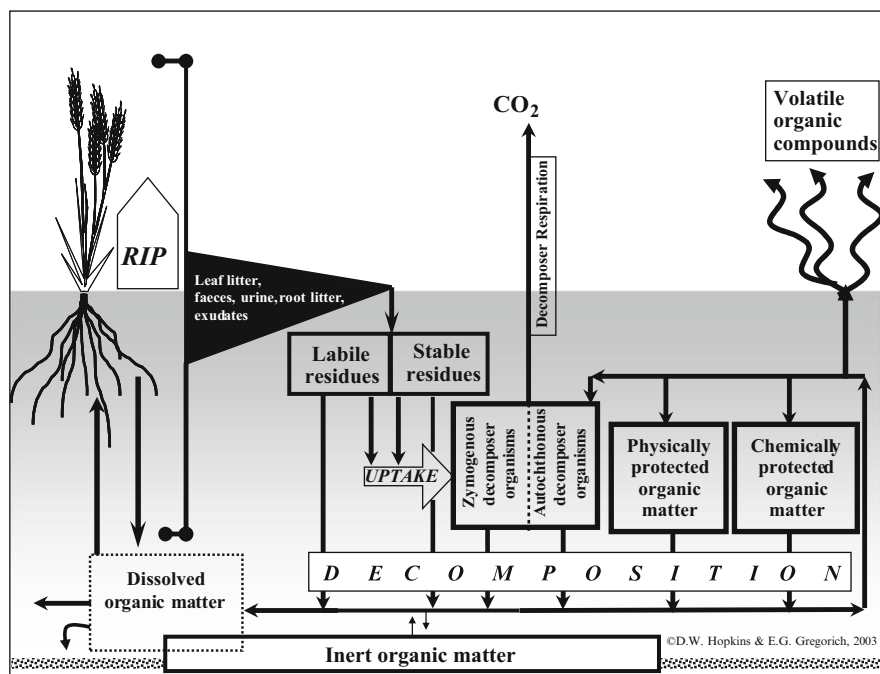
$CO_2$

Volatile organic compounds

RIP

Leaf litter, faeces, urine, root litter, exudates

Decomposer Respiration

Labile residues

Stable residues

UPTAKE

Zymogenous decomposer organisms

Autochthonous decomposer organisms

Physically protected organic matter

Chemically protected organic matter

D E C O M P O S I T I O N

Dissolved organic matter

©D.W. Hopkins & E.G. Gregorich, 2003

Inert organic matter